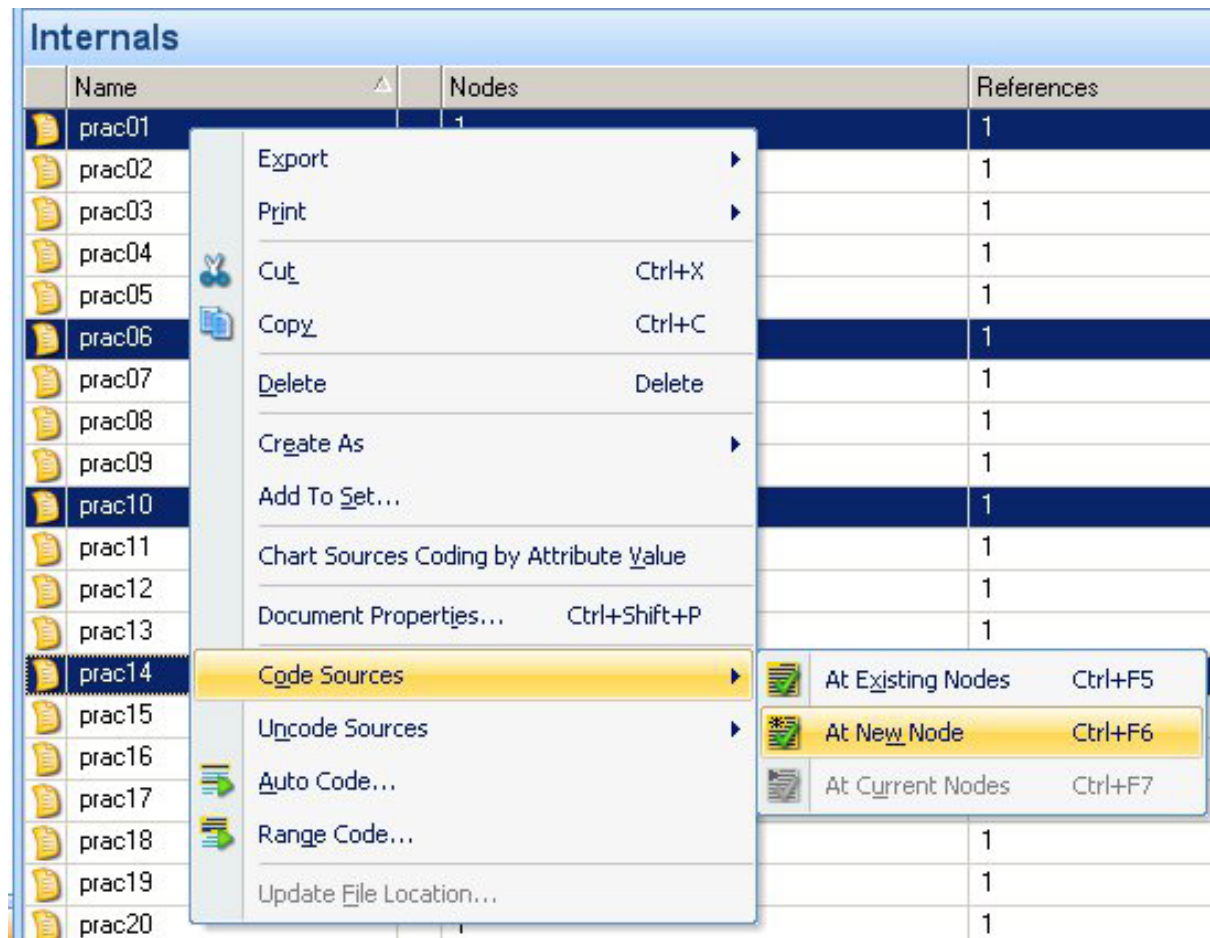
Internals

| Name | Nodes | References |
|---|---|---|
| prac01 | 1 | 1 |
| prac02 | | 1 |
| prac03 | | 1 |
| prac04 | | 1 |
| prac05 | | 1 |
| prac06 | | 1 |
| prac07 | | 1 |
| prac08 | | 1 |
| prac09 | | 1 |
| prac10 | | 1 |
| prac11 | | 1 |
| prac12 | | 1 |
| prac13 | | 1 |
| prac14 | | |
| prac15 | | |
| prac16 | | |
| prac17 | | |
| prac18 | | 1 |
| prac19 | | 1 |
| prac20 | 1 | 1 |

Export
Print
Cut Ctrl+X
Copy Ctrl+C
Delete Delete
Create As
Add To Set...
Chart Sources Coding by Attribute Value
Document Properties... Ctrl+Shift+P
Code Sources
Uncode Sources
Auto Code...
Range Code...
Update File Location...

At Existing Nodes Ctrl+F5
At New Node Ctrl+F6
At Current Nodes Ctrl+F7